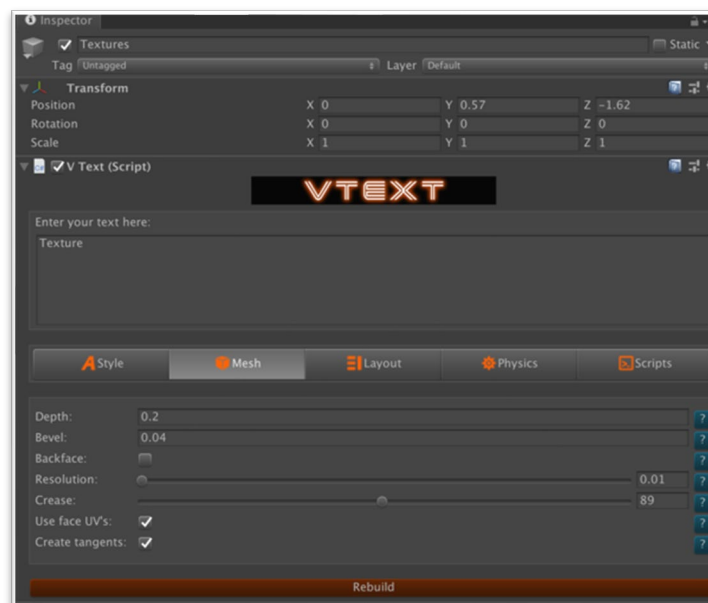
Inspector

Textures

Static

Tag Untagged

Layer Default

Transform

Position X 0 Y 0.57 Z -1.62

Rotation X 0 Y 0 Z 0

Scale X 1 Y 1 Z 1

V Text (Script)

VTEXT

Enter your text here:

Texture

Style

Mesh

Layout

Physics

Scripts

Depth: 0.2

Bevel: 0.04

Backface:

Resolution: 0.01

Crease: 89

Use face UV's:

Create tangents:

Rebuild